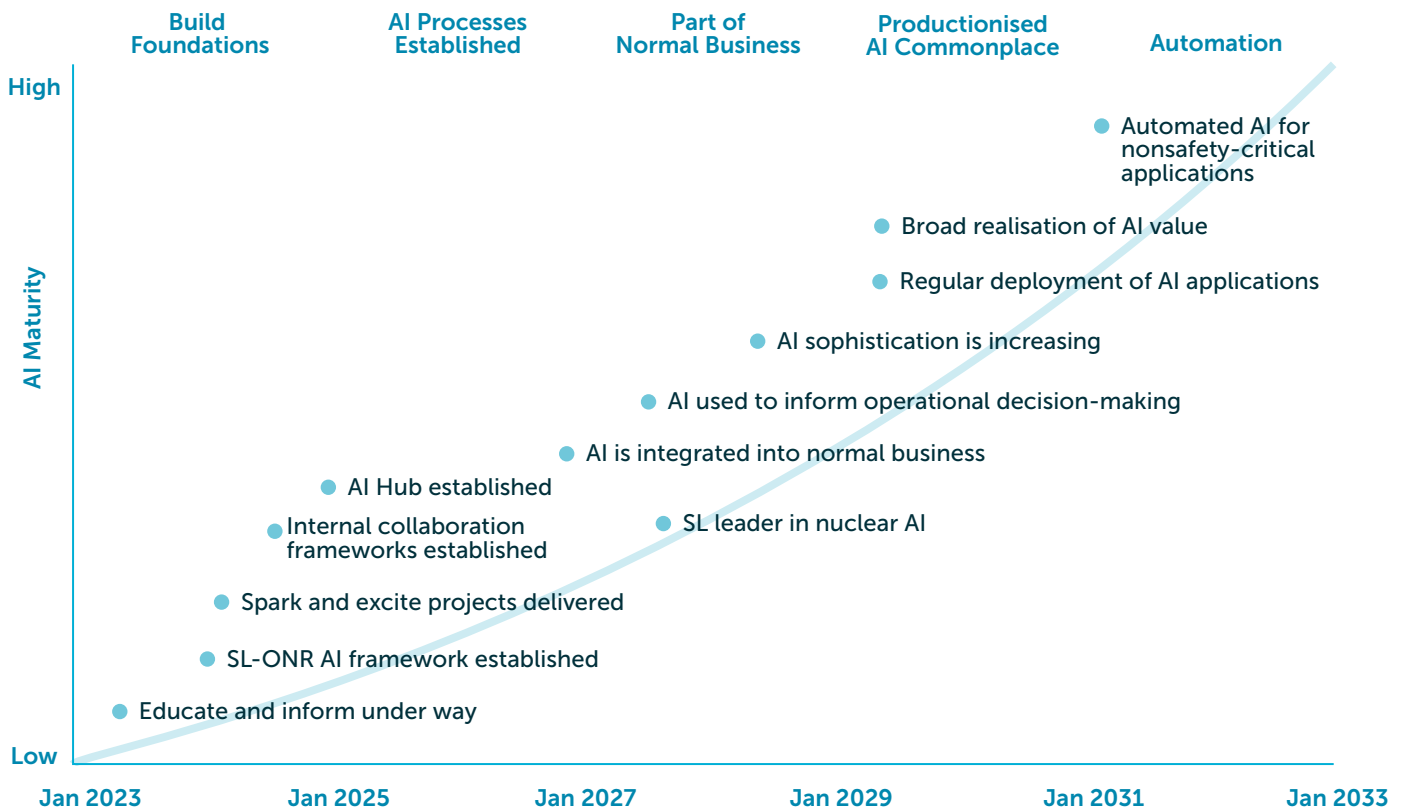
Build Foundations

AI Processes Established

Part of Normal Business

Productionised AI Commonplace

Automation

High

AI Maturity

Low

Automated AI for nonsafety-critical applications

Broad realisation of AI value

Regular deployment of AI applications

AI sophistication is increasing

AI used to inform operational decision-making

AI is integrated into normal business

AI Hub established

Internal collaboration frameworks established

SL leader in nuclear AI

Spark and excite projects delivered

SL-ONR AI framework established

Educate and inform under way

Jan 2023

Jan 2025

Jan 2027

Jan 2029

Jan 2031

Jan 2033